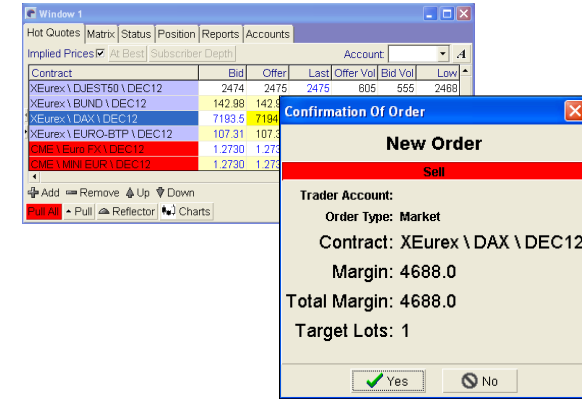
Window 1

Hot Quotes | Matrix | Status | Position | Reports | Accounts

Implied Prices At Best Subscriber Depth Account: A

| Contract | Bid | Offer | Last | Offer Vol | Bid Vol | Low |
|---|---|---|---|---|---|---|
| XEurex \ DJEST50 \ DEC12 | 2474 | 2475 | 2475 | 605 | 555 | 2468 |
| XEurex \ BUND \ DEC12 | 142.98 | 142.9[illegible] | | | | |
| XEurex \ DAX \ DEC12 | 7193.5 | 7194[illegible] | | | | |
| XEurex \ EURO-BTP \ DEC12 | 107.31 | 107.3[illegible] | | | | |
| CME \ Euro FX \ DEC12 | 1.2730 | 1.273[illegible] | | | | |
| CME \ MINI EUR \ DEC12 | 1.2730 | 1.273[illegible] | | | | |

Add Remove Up Down

Pull All Pull Reflector Charts

Confirmation Of Order

New Order

Sell

Trader Account:

Order Type: Market

Contract: XEurex \ DAX \ DEC12

Margin: 4688.0

Total Margin: 4688.0

Target Lots: 1

Yes No